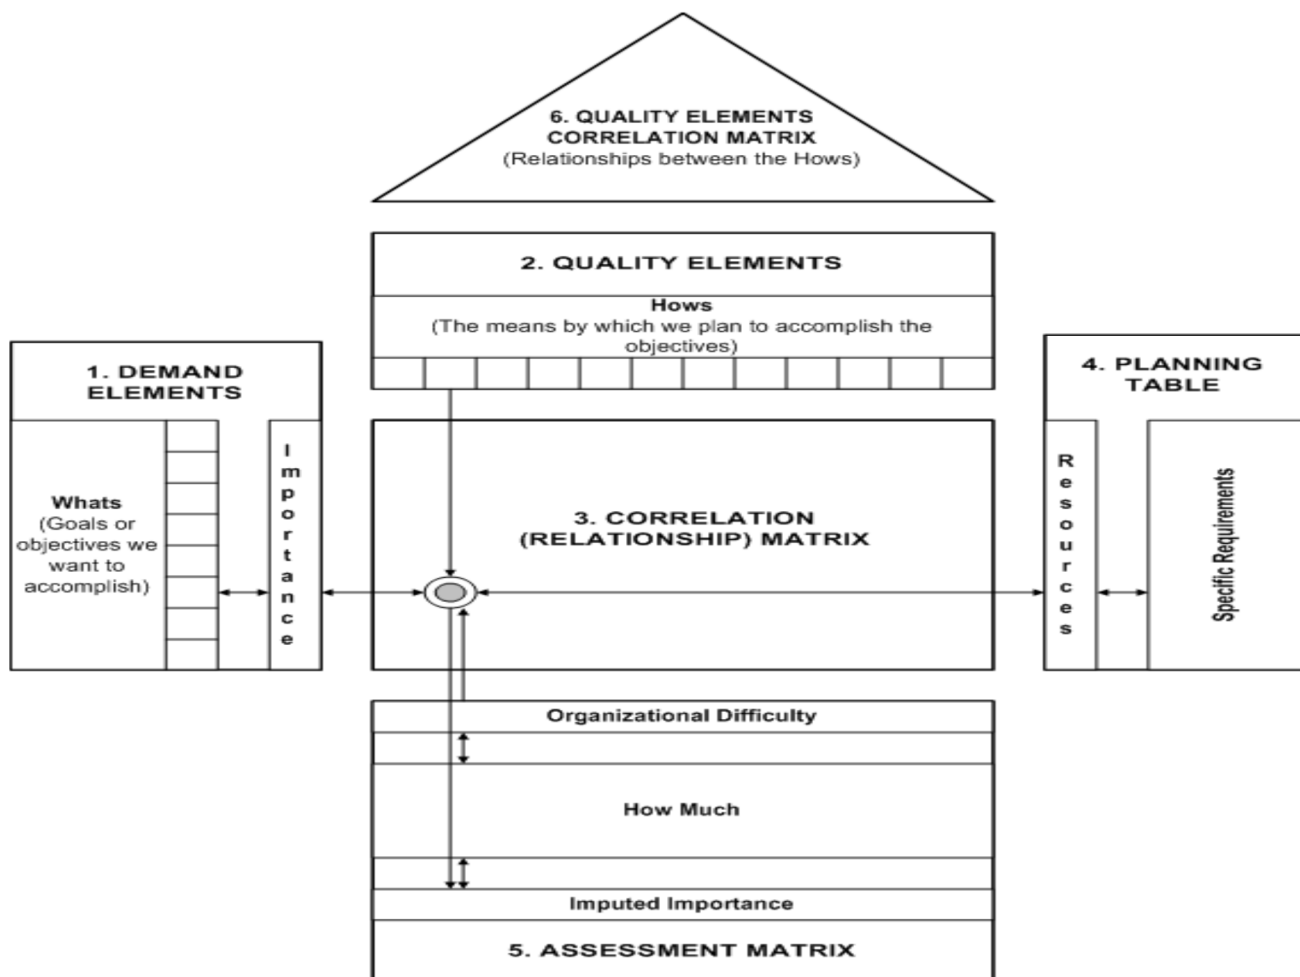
6. QUALITY ELEMENTS CORRELATION MATRIX
(Relationships between the Hows)

2. QUALITY ELEMENTS

Hows
(The means by which we plan to accomplish the objectives)

1. DEMAND ELEMENTS

Whats
(Goals or objectives we want to accomplish)

Importance

3. CORRELATION (RELATIONSHIP) MATRIX

4. PLANNING TABLE

Resources

Specific Requirements

Organizational Difficulty

How Much

Imputed Importance

5. ASSESSMENT MATRIX